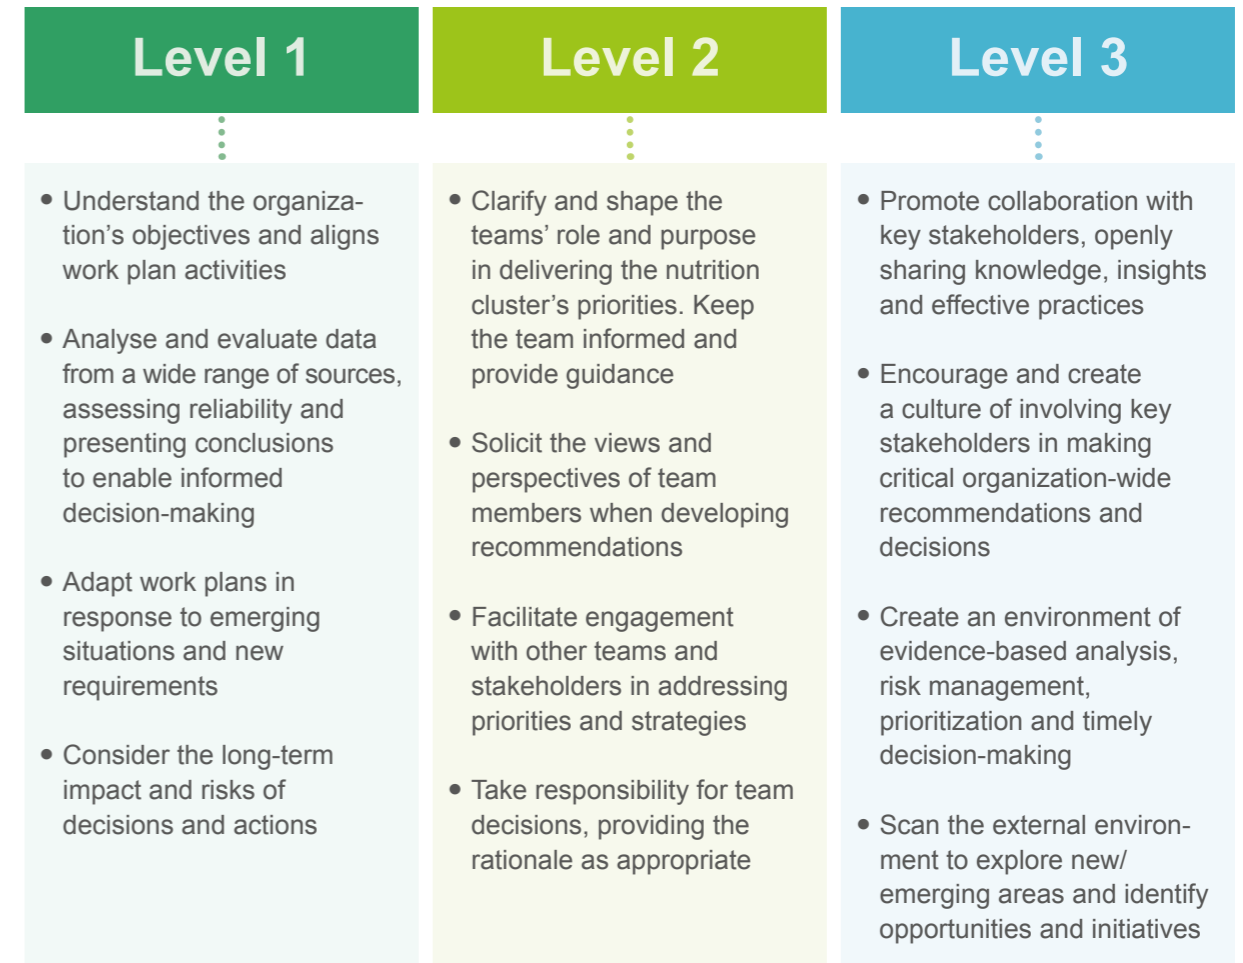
Level 1

- Understand the organization's objectives and aligns work plan activities

- Analyse and evaluate data from a wide range of sources, assessing reliability and presenting conclusions to enable informed decision-making

- Adapt work plans in response to emerging situations and new requirements

- Consider the long-term impact and risks of decisions and actions

Level 2

- Clarify and shape the teams' role and purpose in delivering the nutrition cluster's priorities. Keep the team informed and provide guidance

- Solicit the views and perspectives of team members when developing recommendations

- Facilitate engagement with other teams and stakeholders in addressing priorities and strategies

- Take responsibility for team decisions, providing the rationale as appropriate

Level 3

- Promote collaboration with key stakeholders, openly sharing knowledge, insights and effective practices

- Encourage and create a culture of involving key stakeholders in making critical organization-wide recommendations and decisions

- Create an environment of evidence-based analysis, risk management, prioritization and timely decision-making

- Scan the external environment to explore new/ emerging areas and identify opportunities and initiatives